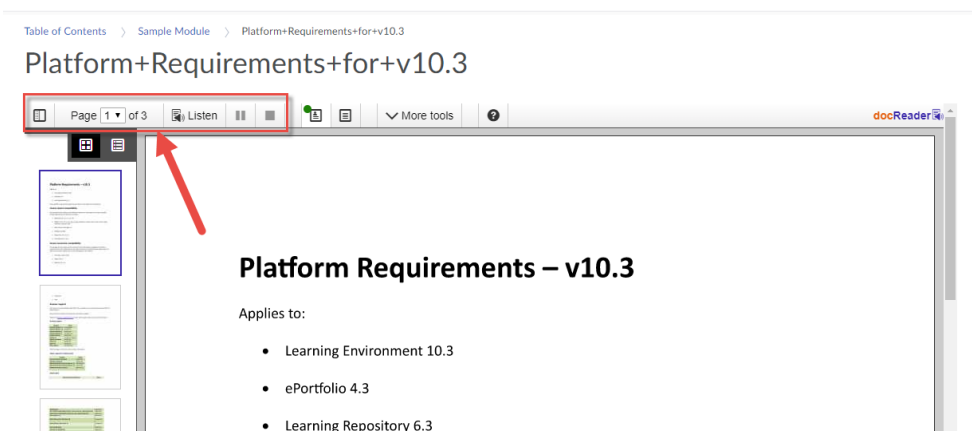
Table of Contents 〉 Sample Module 〉 Platform+Requirements+for+v10.3

Platform+Requirements+for+v10.3

Page 1 of 3 Listen More tools docReader

Platform Requirements – v10.3

Applies to:

- Learning Environment 10.3
- ePortfolio 4.3
- Learning Repository 6.3